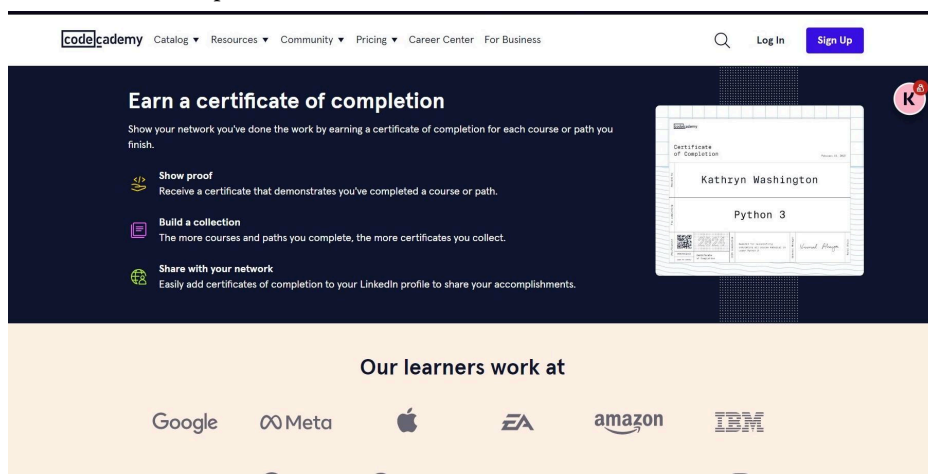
codecademy Catalog ▾ Resources ▾ Community ▾ Pricing ▾ Career Center For Business

Log In Sign Up

Earn a certificate of completion

Show your network you've done the work by earning a certificate of completion for each course or path you finish.

Show proof
Receive a certificate that demonstrates you've completed a course or path.

Build a collection
The more courses and paths you complete, the more certificates you collect.

Share with your network
Easily add certificates of completion to your LinkedIn profile to share your accomplishments.

codecademy

Certificate of Completion

Kathryn Washington

Python 3

2024

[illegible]

K

Our learners work at

Google Meta EA amazon IBM